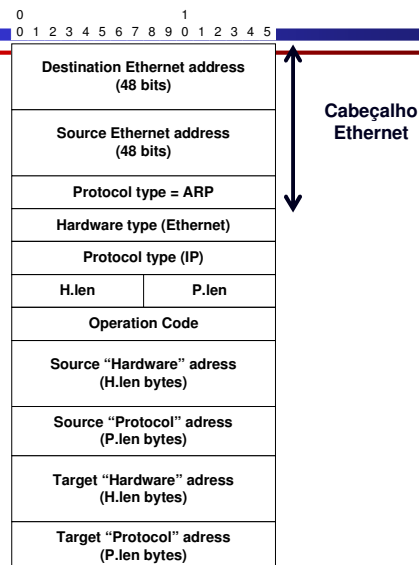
0 1
0 1 2 3 4 5 6 7 8 9 0 1 2 3 4 5

Destination Ethernet address (48 bits)

Source Ethernet address (48 bits)

Protocol type = ARP

Hardware type (Ethernet)

Protocol type (IP)

| H.len | P.len |
|---|---|

Operation Code

Source "Hardware" adress (H.len bytes)

Source "Protocol" adress (P.len bytes)

Target "Hardware" adress (H.len bytes)

Target "Protocol" adress (P.len bytes)

Cabeçalho Ethernet